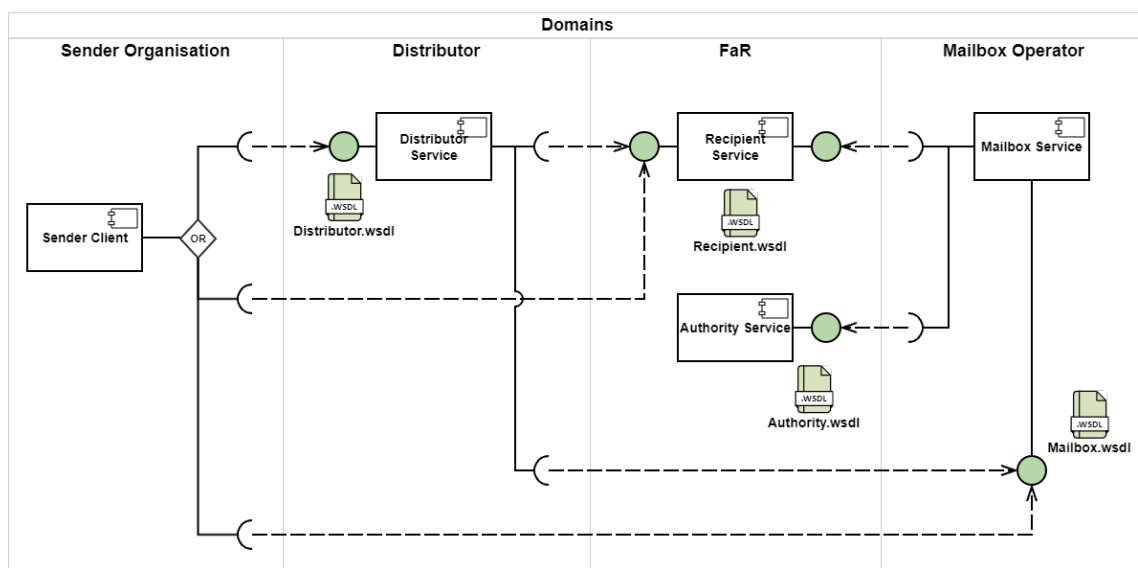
Domains

Sender Organisation

Distributor

FaR

Mailbox Operator

Distributor Service

Recipient Service

Mailbox Service

.WSDL
Distributor.wsdl

Sender Client

OR

.WSDL
Recipient.wsdl

Authority Service

.WSDL
Authority.wsdl

.WSDL
Mailbox.wsdl